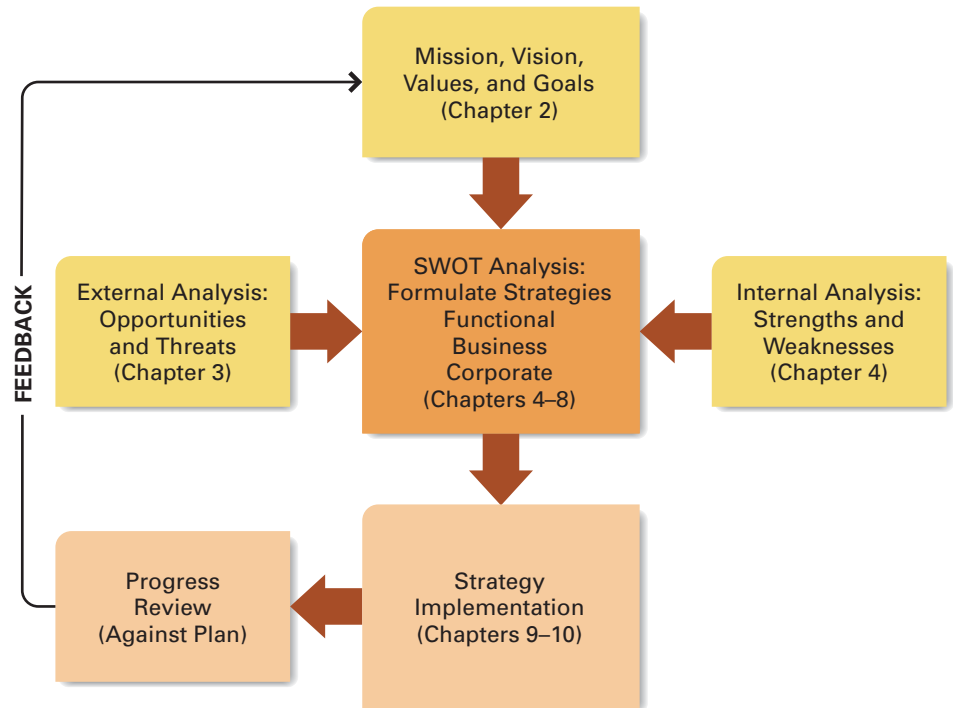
Mission, Vision, Values, and Goals (Chapter 2)

FEEDBACK

External Analysis: Opportunities and Threats (Chapter 3)

SWOT Analysis: Formulate Strategies Functional Business Corporate (Chapters 4–8)

Internal Analysis: Strengths and Weaknesses (Chapter 4)

Progress Review (Against Plan)

Strategy Implementation (Chapters 9–10)